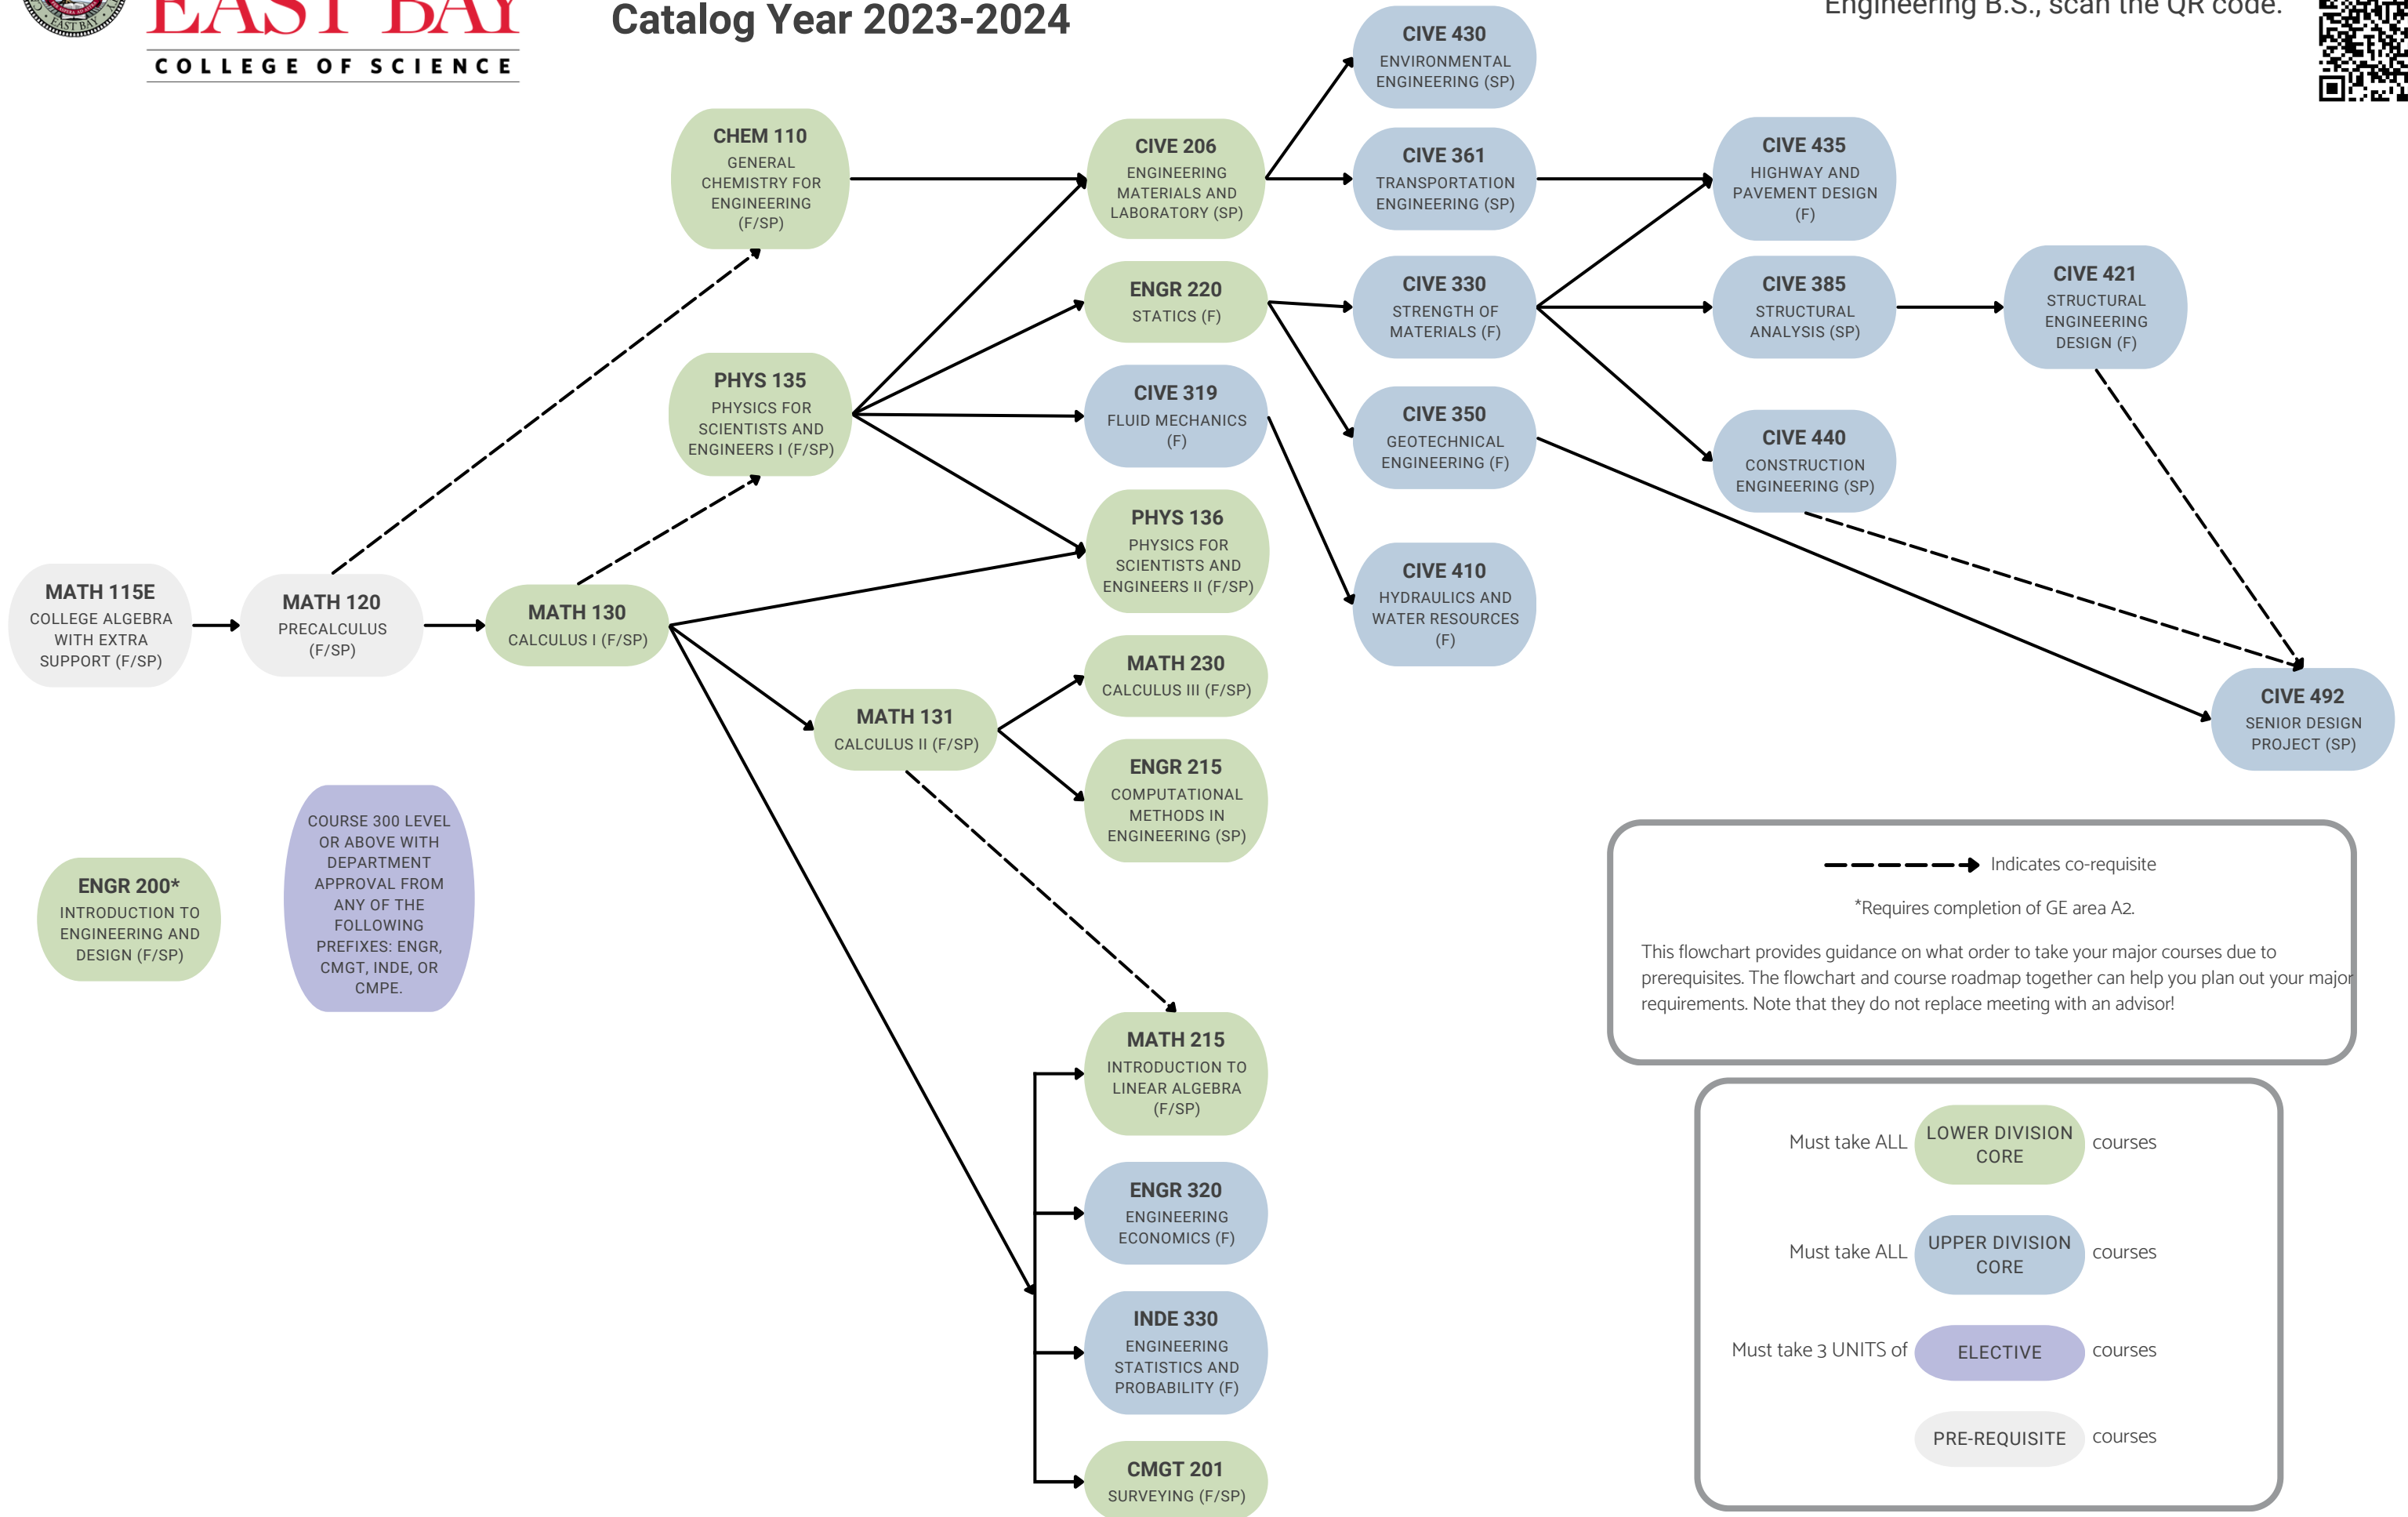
EAST BAY
COLLEGE OF SCIENCE

Catalog Year 2023-2024

Engineering B.S., scan the QR code.

CHEM 110
GENERAL CHEMISTRY FOR ENGINEERING (F/SP)

CIVE 206
ENGINEERING MATERIALS AND LABORATORY (SP)

CIVE 430
ENVIRONMENTAL ENGINEERING (SP)

CIVE 361
TRANSPORTATION ENGINEERING (SP)

CIVE 435
HIGHWAY AND PAVEMENT DESIGN (F)

ENGR 220
STATICS (F)

CIVE 330
STRENGTH OF MATERIALS (F)

CIVE 385
STRUCTURAL ANALYSIS (SP)

CIVE 421
STRUCTURAL ENGINEERING DESIGN (F)

PHYS 135
PHYSICS FOR SCIENTISTS AND ENGINEERS I (F/SP)

CIVE 319
FLUID MECHANICS (F)

CIVE 350
GEOTECHNICAL ENGINEERING (F)

CIVE 440
CONSTRUCTION ENGINEERING (SP)

PHYS 136
PHYSICS FOR SCIENTISTS AND ENGINEERS II (F/SP)

CIVE 410
HYDRAULICS AND WATER RESOURCES (F)

MATH 115E
COLLEGE ALGEBRA WITH EXTRA SUPPORT (F/SP)

MATH 120
PRECALCULUS (F/SP)

MATH 130
CALCULUS I (F/SP)

MATH 230
CALCULUS III (F/SP)

CIVE 492
SENIOR DESIGN PROJECT (SP)

MATH 131
CALCULUS II (F/SP)

ENGR 215
COMPUTATIONAL METHODS IN ENGINEERING (SP)

ENGR 200*
INTRODUCTION TO ENGINEERING AND DESIGN (F/SP)

COURSE 300 LEVEL OR ABOVE WITH DEPARTMENT APPROVAL FROM ANY OF THE FOLLOWING PREFIXES: ENGR, CMGT, INDE, OR CMPE.

Indicates co-requisite

*Requires completion of GE area A2.

This flowchart provides guidance on what order to take your major courses due to prerequisites. The flowchart and course roadmap together can help you plan out your major requirements. Note that they do not replace meeting with an advisor!

MATH 215
INTRODUCTION TO LINEAR ALGEBRA (F/SP)

ENGR 320
ENGINEERING ECONOMICS (F)

INDE 330
ENGINEERING STATISTICS AND PROBABILITY (F)

CMGT 201
SURVEYING (F/SP)

Must take ALL LOWER DIVISION CORE courses

Must take ALL UPPER DIVISION CORE courses

Must take 3 UNITS of ELECTIVE courses

PRE-REQUISITE courses